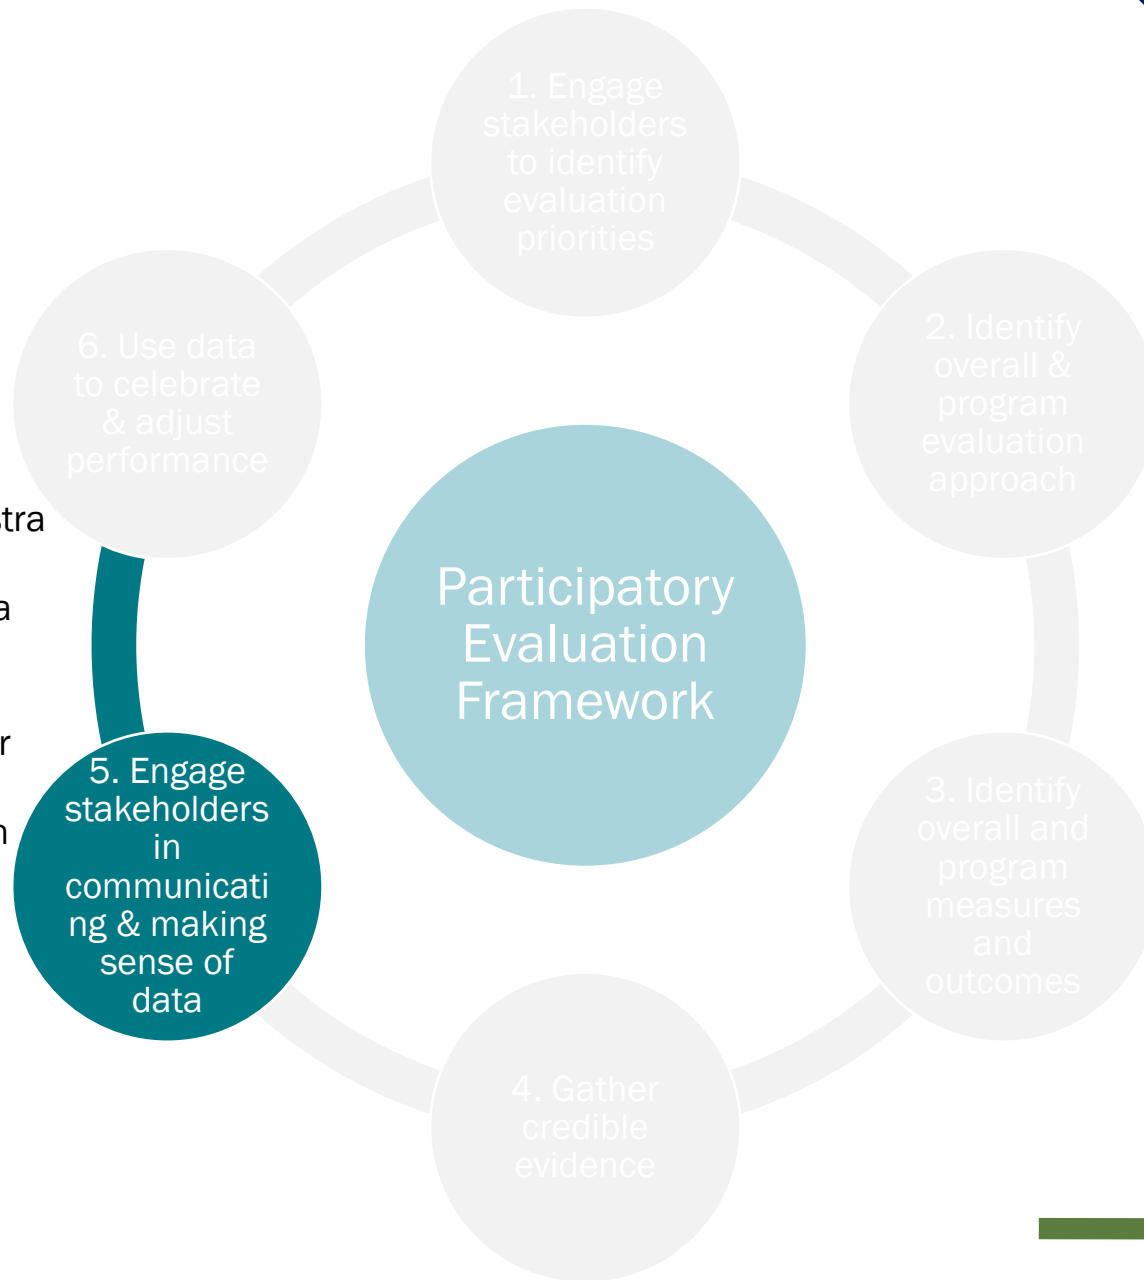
1. Engage stakeholders to identify evaluation priorities

2. Identify overall & program evaluation approach

3. Identify overall and program measures and outcomes

4. Gather credible evidence

5. Engage stakeholders in communicating & making sense of data

6. Use data to celebrate & adjust performance

Participatory Evaluation Framework

tra

a

r

n